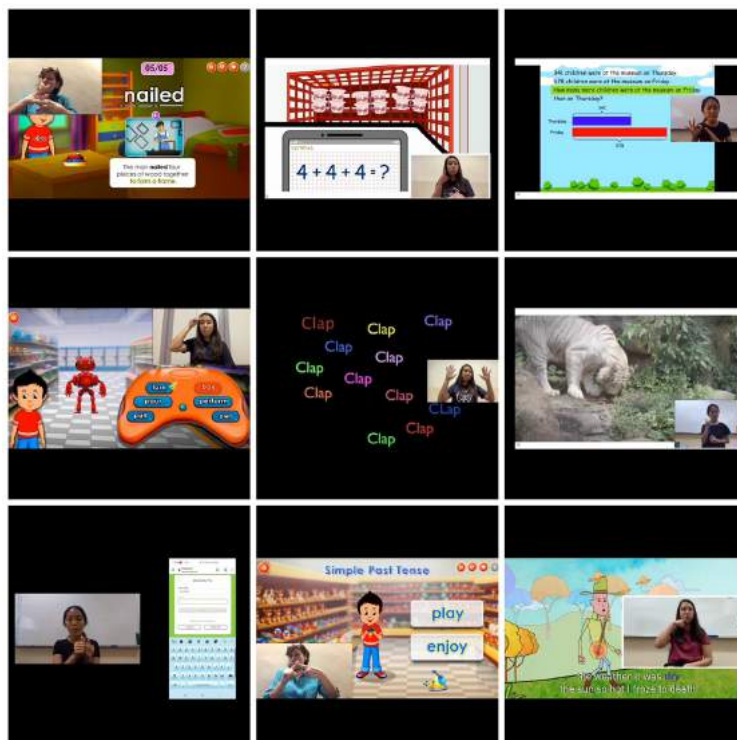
05/05

nailed

The man nailed four pieces of wood together to form a frame.

$4+4+4=?$

children were at the museum on Thursday
children were at the museum on Friday
How many more children were at the museum on Friday than on Thursday?

Thursday

Friday

play

perform

Clap
Clap
Clap
Clap
Clap
Clap
Clap
Clap
Clap
Clap
Clap
Clap

Simple Past Tense

play

enjoy

The weather was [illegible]
the sun so hot I froze to death